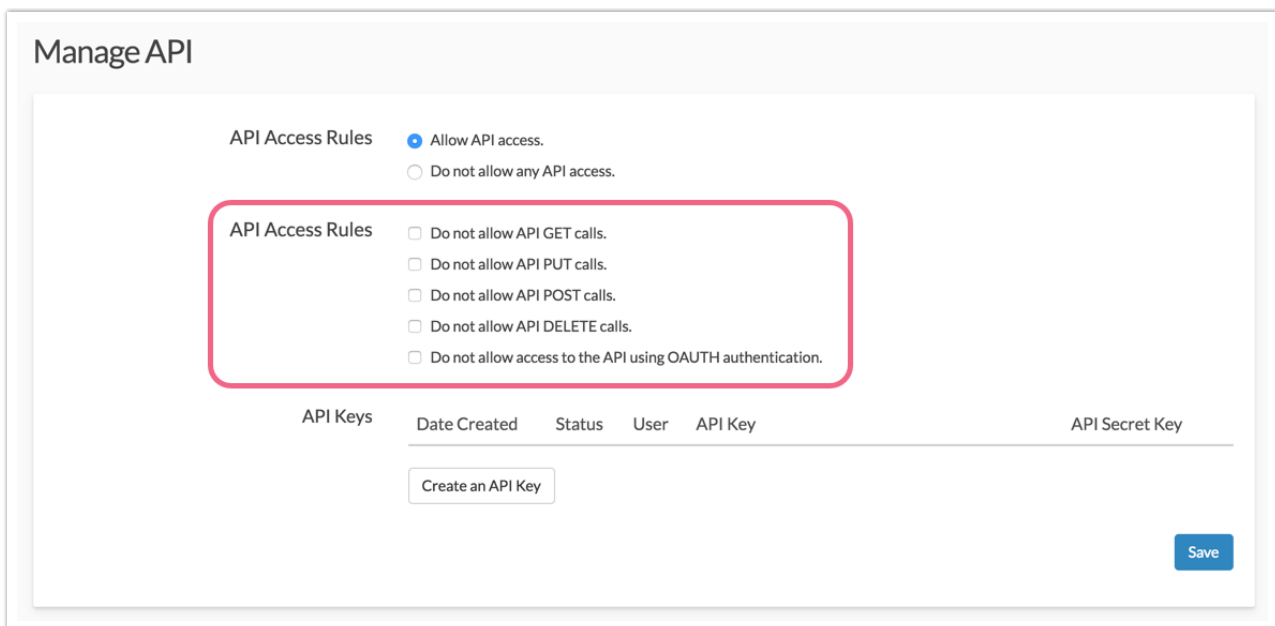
Manage API

API Access Rules
Allow API access.
Do not allow any API access.

API Access Rules
Do not allow API GET calls.
Do not allow API PUT calls.
Do not allow API POST calls.
Do not allow API DELETE calls.
Do not allow access to the API using OAUTH authentication.

API Keys

| Date Created | Status | User | API Key | API Secret Key |
|---|---|---|---|---|

Create an API Key

Save